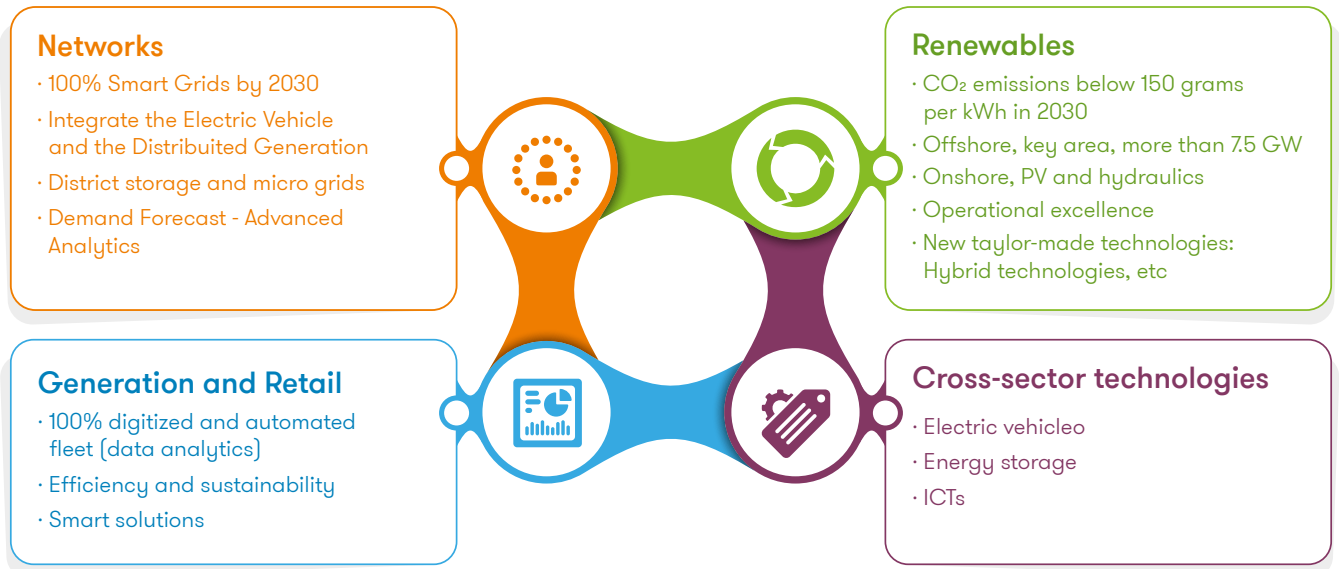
Networks

· 100% Smart Grids by 2030
· Integrate the Electric Vehicle and the Distribuited Generation
· District storage and micro grids
· Demand Forecast - Advanced Analytics

Renewables

· $CO_2$ emissions below 150 grams per kWh in 2030
· Offshore, key area, more than 7.5 GW
· Onshore, PV and hydraulics
· Operational excellence
· New taylor-made technologies: Hybrid technologies, etc

Generation and Retail

· 100% digitized and automated fleet (data analytics)
· Efficiency and sustainability
· Smart solutions

Cross-sector technologies

· Electric vehicleo
· Energy storage
· ICTs